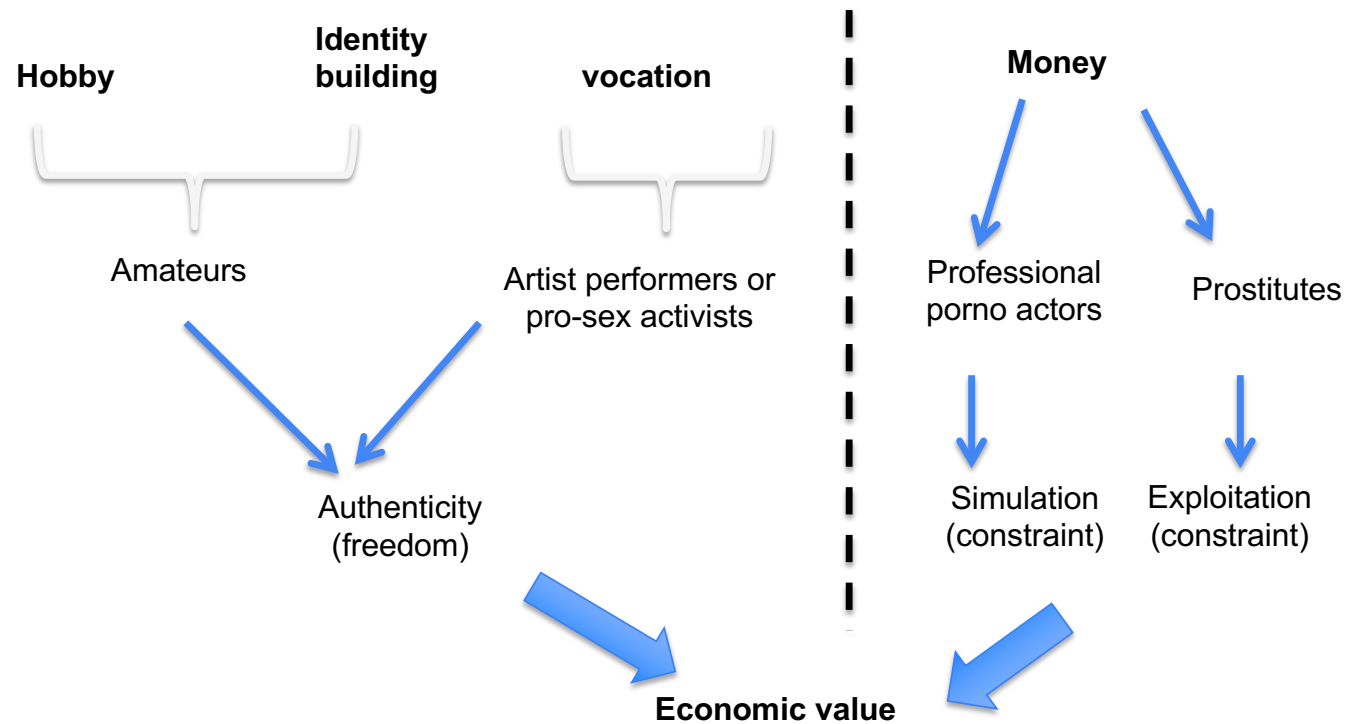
Hobby

Identity building

vocation

Money

Amateurs

Artist performers or pro-sex activists

Professional porno actors

Prostitutes

Authenticity (freedom)

Simulation (constraint)

Exploitation (constraint)

Economic value